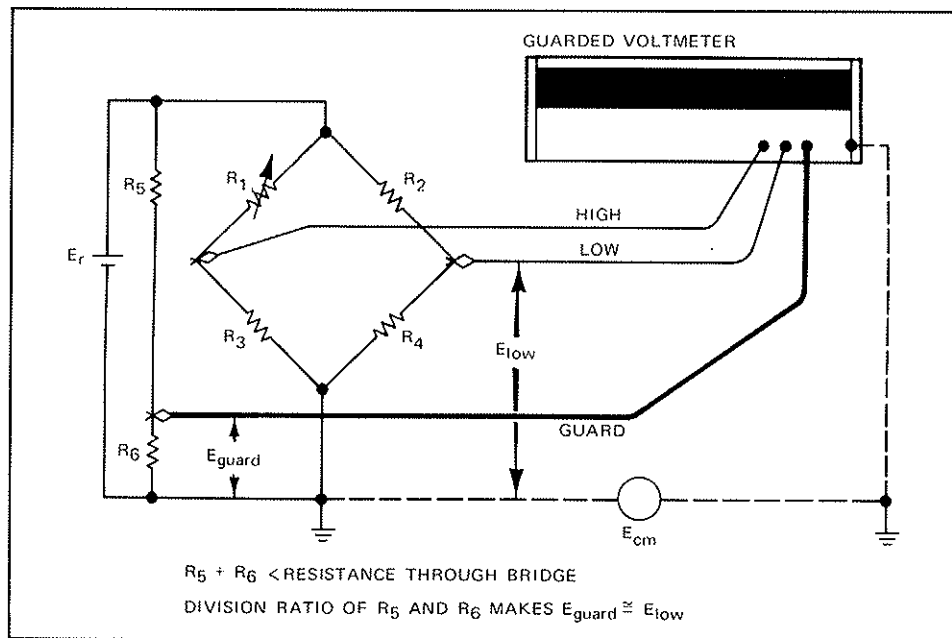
GUARDED VOLTMETER

$R_5$

$R_1$

$R_2$

HIGH

LOW

$E_r$

$R_3$

$R_4$

$E_{low}$

GUARD

$R_6$

$E_{guard}$

$E_{cm}$

$R_5 + R_6$ < RESISTANCE THROUGH BRIDGE

DIVISION RATIO OF $R_5$ AND $R_6$ MAKES $E_{guard} \cong E_{low}$